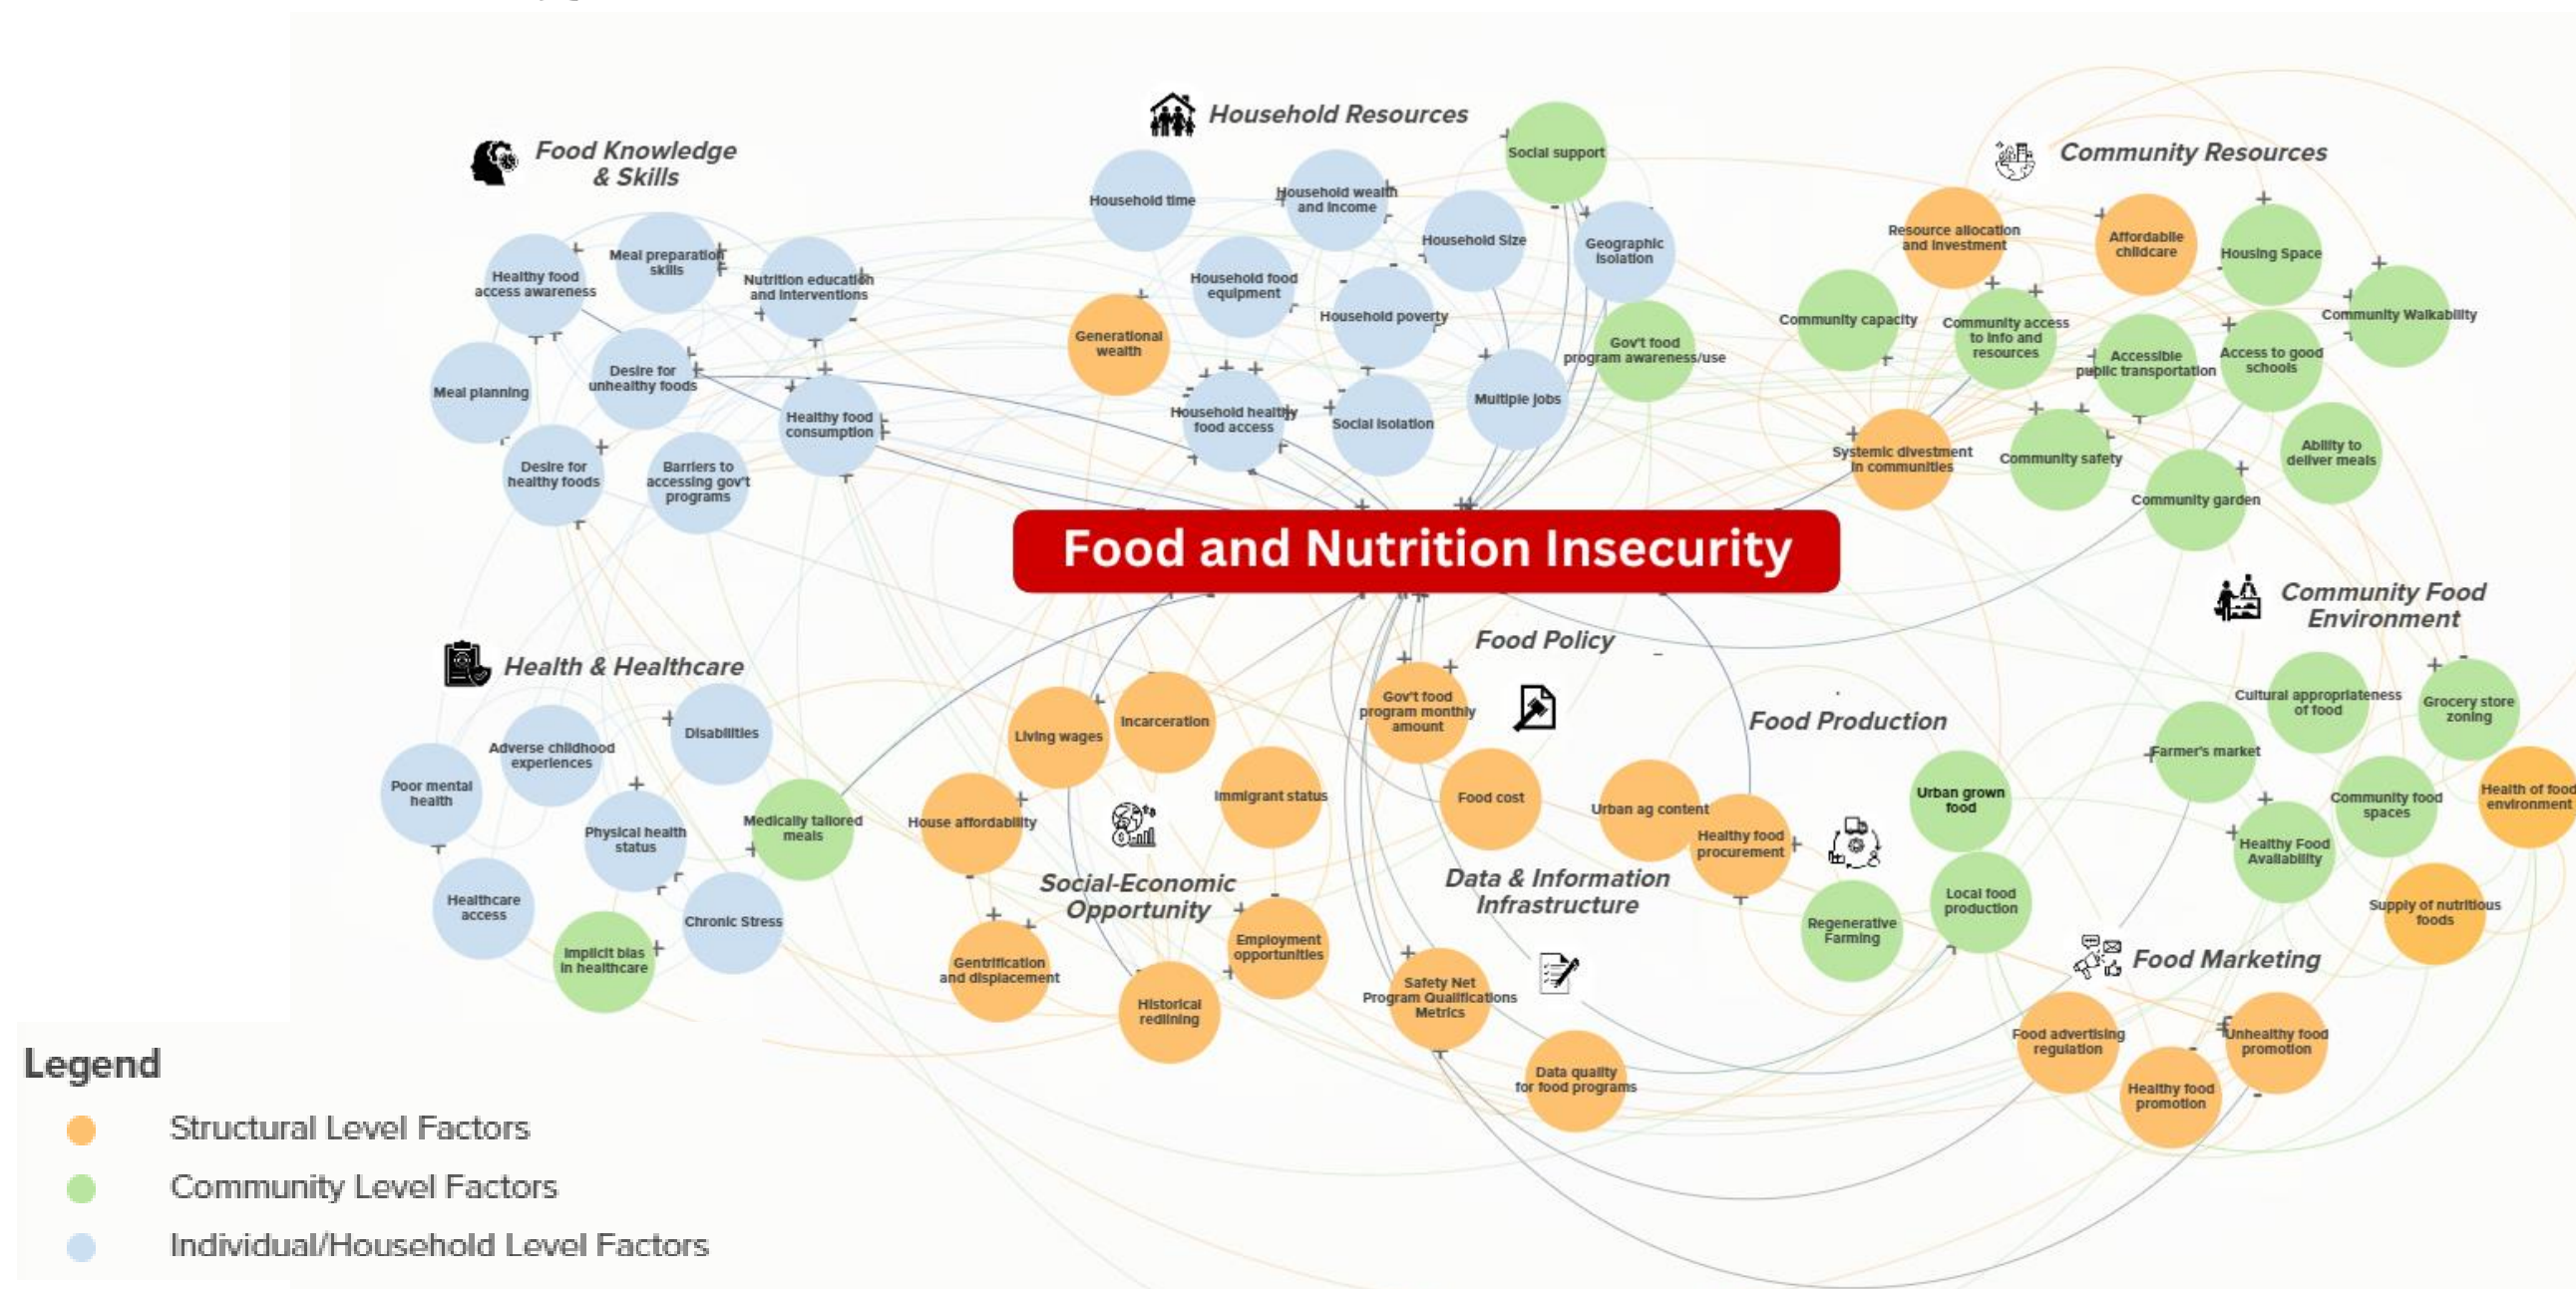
Food and Nutrition Insecurity

Food Knowledge & Skills

Healthy food access awareness
Meal preparation skills
Nutrition education and interventions
Meal planning
Desire for unhealthy foods
Healthy food consumption
Desire for healthy foods
Barriers to accessing gov't programs

Household Resources

Household time
Household wealth and income
Social support
Household Size
Geographic isolation
Household food equipment
Household poverty
Generational wealth
Gov't food program awareness/use
Household healthy food access
Social isolation
Multiple jobs

Community Resources

Resource allocation and investment
Affordable childcare
Housing Space
Community capacity
Community access to info and resources
Community Walkability
Accessible public transportation
Access to good schools
Systemic divestment in communities
Community safety
Ability to deliver meals
Community garden

Community Food Environment

Cultural appropriateness of food
Grocery store zoning
Farmer's market
Community food spaces
Health of food environment
Healthy Food Availability
Supply of nutritious foods

Health & Healthcare

Adverse childhood experiences
Disabilities
Poor mental health
Physical health status
Medically tailored meals
Healthcare access
Chronic Stress
Implicit bias in healthcare

Social-Economic Opportunity

Living wages
Incarceration
House affordability
Immigrant status
Gentrification and displacement
Employment opportunities
Historical redlining

Food Policy

Gov't food program monthly amount
Food cost

Data & Information Infrastructure

Safety Net Program Qualifications Metrics
Data quality for food programs

Food Production

Urban ag content
Healthy food procurement
Urban grown food
Regenerative Farming
Local food production

Food Marketing

Food advertising regulation
Unhealthy food promotion
Healthy food promotion

Legend
Structural Level Factors
Community Level Factors
Individual/Household Level Factors